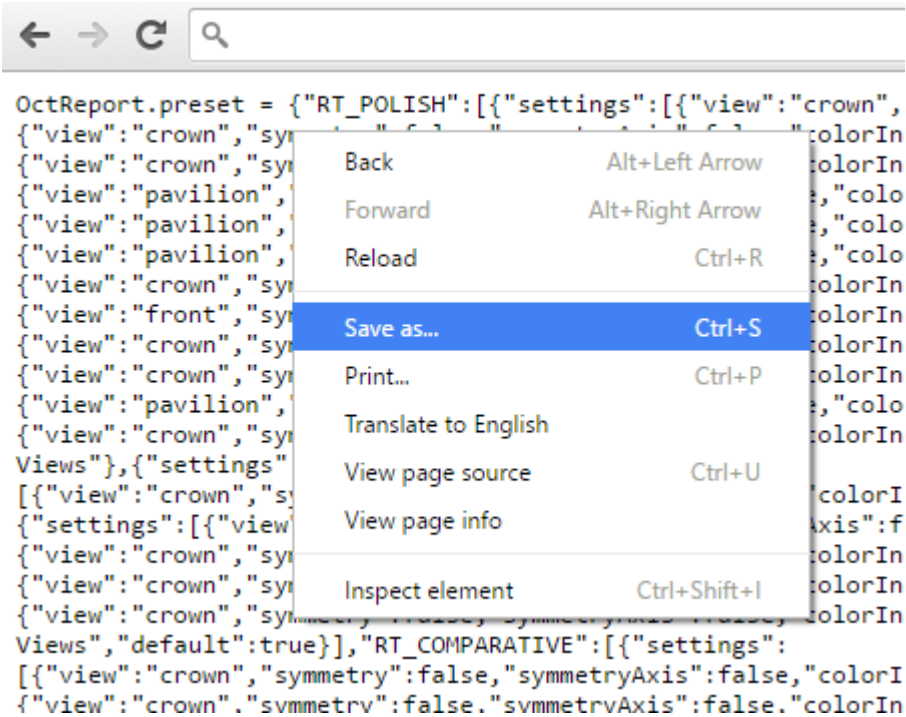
OctReport.preset = {"RT_POLISH":[{"settings":[{"view":"crown",
{"view":"crown","sy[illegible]colorIn
{"view":"crown","sy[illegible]colorIn
{"view":"pavilion",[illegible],"colo
{"view":"pavilion",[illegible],"colo
{"view":"pavilion",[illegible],"colo
{"view":"crown","sy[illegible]colorIn
{"view":"front","sy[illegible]colorIn
{"view":"crown","sy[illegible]colorIn
{"view":"crown","sy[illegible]colorIn
{"view":"pavilion",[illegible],"colo
{"view":"crown","sy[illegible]colorIn
Views"},{"settings"
[{"view":"crown","sy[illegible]"colorI
{"settings":[{"view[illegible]Axis":f
{"view":"crown","sy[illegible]colorIn
{"view":"crown","sy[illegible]colorIn
{"view":"crown","sy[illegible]colorIn
Views","default":true}],"RT_COMPARATIVE":[{"settings":
[{"view":"crown","symmetry":false,"symmetryAxis":false,"colorI
{"view":"crown","symmetry":false,"symmetryAxis":false,"colorIn

Back Alt+Left Arrow
Forward Alt+Right Arrow
Reload Ctrl+R
Save as... Ctrl+S
Print... Ctrl+P
Translate to English
View page source Ctrl+U
View page info
Inspect element Ctrl+Shift+I